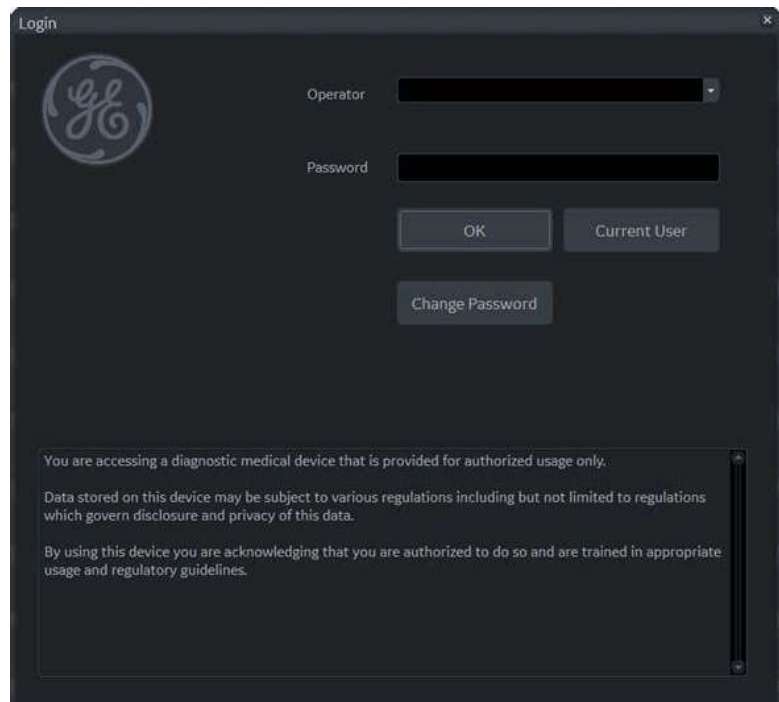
Login

×

GE

Operator

Password

OK

Current User

Change Password

You are accessing a diagnostic medical device that is provided for authorized usage only.

Data stored on this device may be subject to various regulations including but not limited to regulations which govern disclosure and privacy of this data.

By using this device you are acknowledging that you are authorized to do so and are trained in appropriate usage and regulatory guidelines.